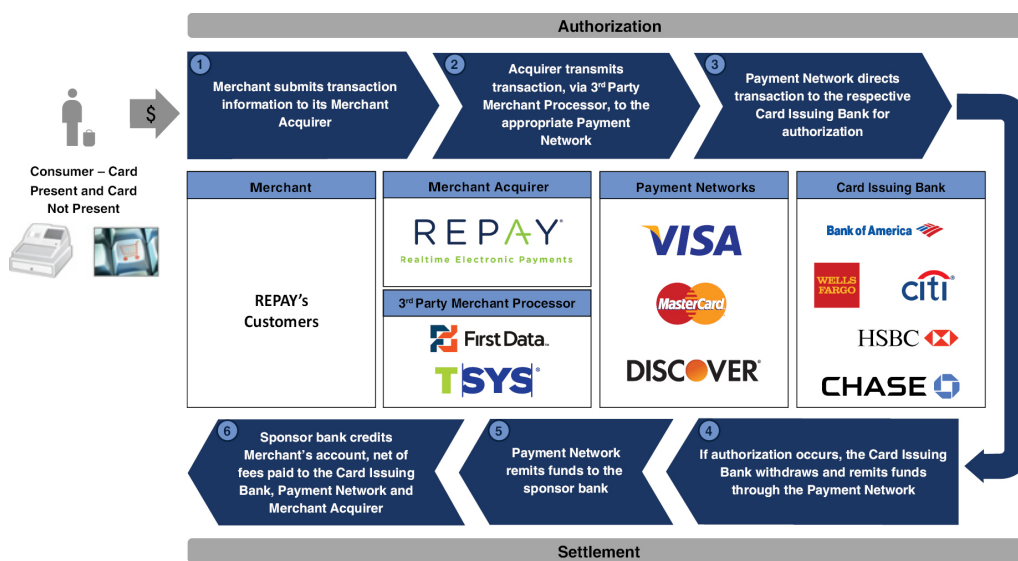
Authorization

$

Consumer – Card Present and Card Not Present

1 Merchant submits transaction information to its Merchant Acquirer

2 Acquirer transmits transaction, via 3rd Party Merchant Processor, to the appropriate Payment Network

3 Payment Network directs transaction to the respective Card Issuing Bank for authorization

| Merchant | Merchant Acquirer | Payment Networks | Card Issuing Bank |
|---|---|---|---|
| REPAY's Customers | REPAY Realtime Electronic Payments | VISA | Bank of America |
| | 3rd Party Merchant Processor | MasterCard | WELLS FARGO |
| | First Data. | DISCOVER | citi |
| | TSYS | | HSBC |
| | | | CHASE |

6 Sponsor bank credits Merchant's account, net of fees paid to the Card Issuing Bank, Payment Network and Merchant Acquirer

5 Payment Network remits funds to the sponsor bank

4 If authorization occurs, the Card Issuing Bank withdraws and remits funds through the Payment Network

Settlement